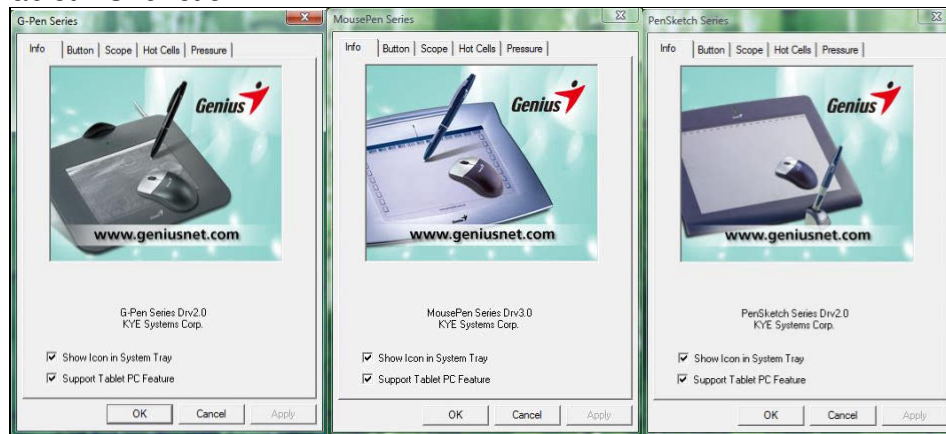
G-Pen Series

Info | Button | Scope | Hot Cells | Pressure

Genius

www.geniusnet.com

G-Pen Series Drv2.0
KYE Systems Corp.

☑ Show Icon in System Tray
☑ Support Tablet PC Feature

OK | Cancel | Apply

MousePen Series

Info | Button | Scope | Hot Cells | Pressure

Genius

www.geniusnet.com

MousePen Series Drv3.0
KYE Systems Corp.

☑ Show Icon in System Tray
☑ Support Tablet PC Feature

OK | Cancel | Apply

PenSketch Series

Info | Button | Scope | Hot Cells | Pressure

Genius

www.geniusnet.com

PenSketch Series Drv2.0
KYE Systems Corp.

☑ Show Icon in System Tray
☑ Support Tablet PC Feature

OK | Cancel | Apply